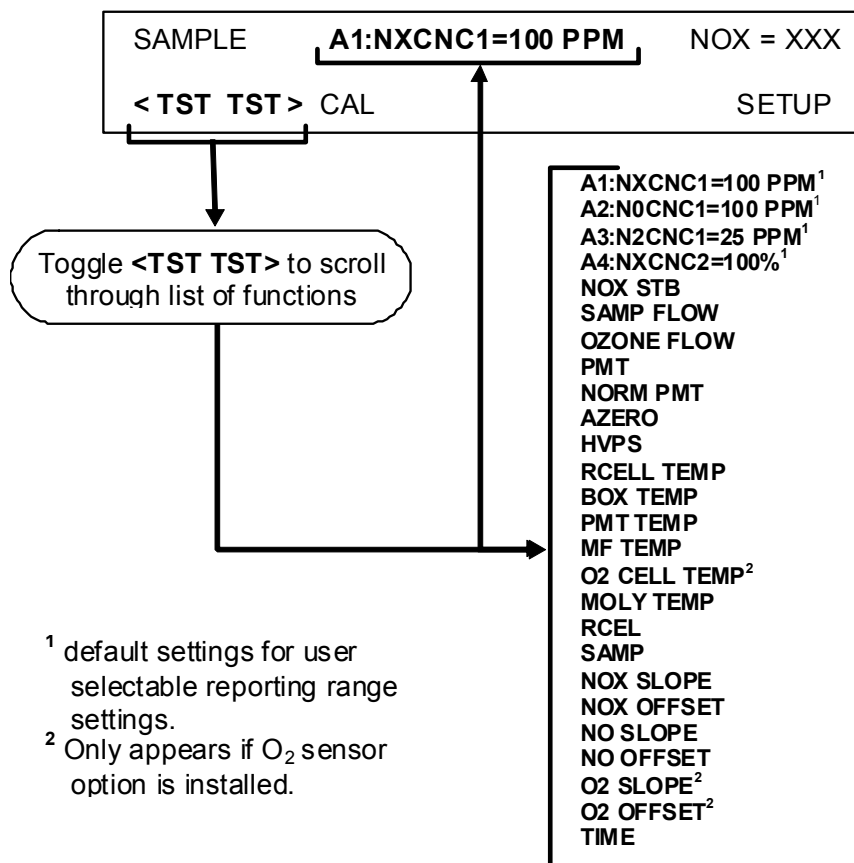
SAMPLE A1:NXCNC1=100 PPM NOX = XXX

< TST TST > CAL SETUP

Toggle <TST TST> to scroll through list of functions

A1:NXCNC1=100 PPM$^1$
A2:N0CNC1=100 PPM$^1$
A3:N2CNC1=25 PPM$^1$
A4:NXCNC2=100%$^1$
NOX STB
SAMP FLOW
OZONE FLOW
PMT
NORM PMT
AZERO
HVPS
RCELL TEMP
BOX TEMP
PMT TEMP
MF TEMP
O2 CELL TEMP$^2$
MOLY TEMP
RCEL
SAMP
NOX SLOPE
NOX OFFSET
NO SLOPE
NO OFFSET
O2 SLOPE$^2$
O2 OFFSET$^2$
TIME

$^1$ default settings for user selectable reporting range settings.
$^2$ Only appears if $O_2$ sensor option is installed.